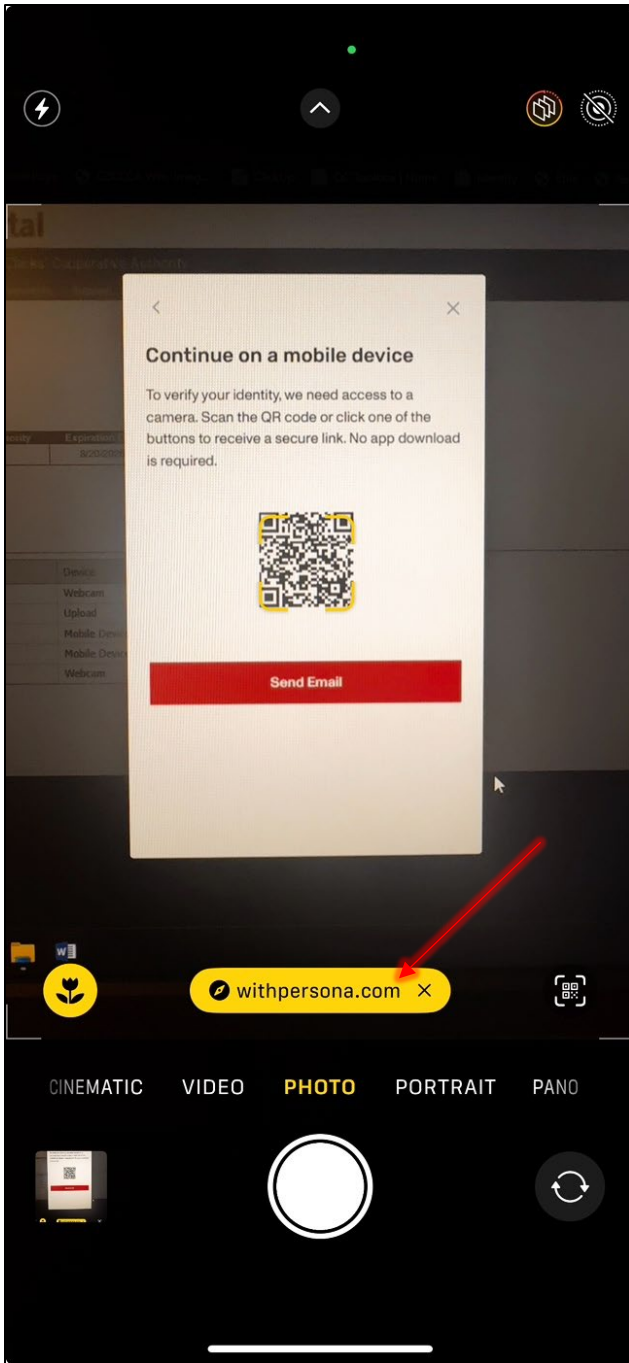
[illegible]tal

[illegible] Cooperative Accounts

| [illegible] | Expiration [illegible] |
|---|---|
| | 8/20/20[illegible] |

| Device |
|---|
| Webcam |
| Upload |
| Mobile Devic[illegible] |
| Mobile Devic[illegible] |
| Webcam |

<

×

Continue on a mobile device

To verify your identity, we need access to a camera. Scan the QR code or click one of the buttons to receive a secure link. No app download is required.

Send Email

withpersona.com ×

CINEMATIC VIDEO PHOTO PORTRAIT PANO